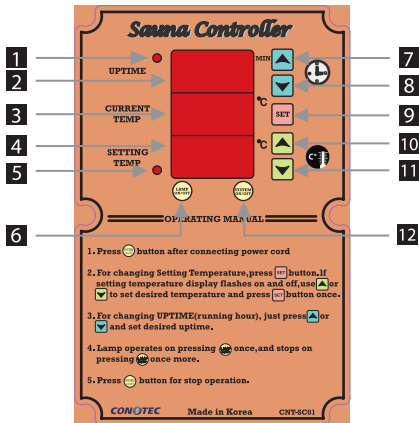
Sauna Controller

1
2
3
4
5
6
7
8
9
10
11
12

UPTIME
MIN
CURRENT TEMP
℃
SET
SETTING TEMP
℃
LAMP ON/OFF
SYSTEM ON/OFF

OPERATING MANUAL

1. Press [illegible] button after connecting power cord

2. For changing Setting Temperature, press SET button. If setting temperature display flashes on and off, use ▲ or ▼ to set desired temperature and press SET button once.

3. For changing UPTIME(running hour), just press ▲ or ▼ and set desired uptime.

4. Lamp operates on pressing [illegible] once, and stops on pressing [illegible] once more.

5. Press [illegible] button for stop operation.

CONOTEC
Made in Korea
CNT-SC01